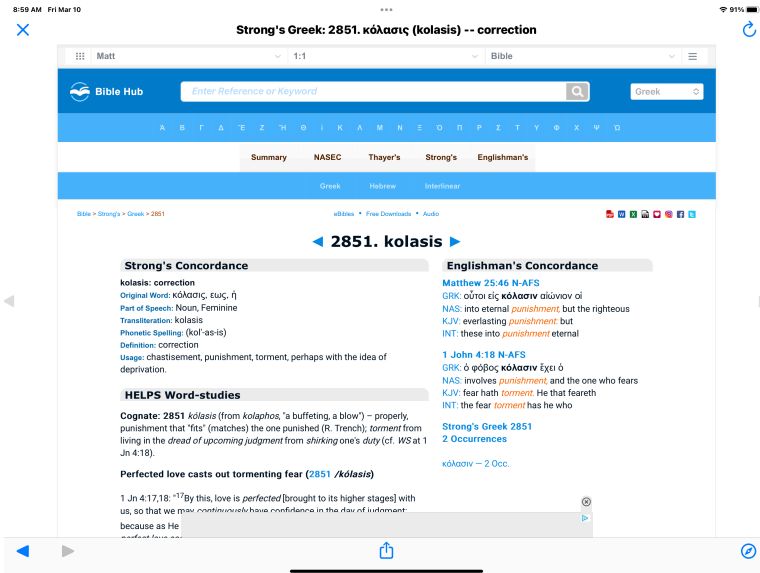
8:59 AM Fri Mar 10

91%

Strong's Greek: 2851. κόλασις (kolasis) -- correction

Matt | 1:1 | Bible

Bible Hub

Enter Reference or Keyword

Greek

Α Β Γ Δ Ε Ζ Η Θ Ι Κ Λ Μ Ν Ξ Ο Π Ρ Σ Τ Υ Φ Χ Ψ Ω

Summary | NASEC | Thayer's | Strong's | Englishman's

Greek | Hebrew | Interlinear

Bible > Strong's > Greek > 2851

eBibles • Free Downloads • Audio

◀ 2851. kolasis ▶

Strong's Concordance

kolasis: correction
Original Word: κόλασις, εως, ἡ
Part of Speech: Noun, Feminine
Transliteration: kolasis
Phonetic Spelling: (kol'-as-is)
Definition: correction
Usage: chastisement, punishment, torment, perhaps with the idea of deprivation.

HELPS Word-studies

Cognate: 2851 kólasis (from kolaphos, "a buffeting, a blow") – properly, punishment that "fits" (matches) the one punished (R. Trench); torment from living in the dread of upcoming judgment from shirking one's duty (cf. WS at 1 Jn 4:18).

Perfected love casts out tormenting fear (2851 /kólasis)

1 Jn 4:17,18: "17By this, love is perfected [brought to its higher stages] with us, so that we may continuously have confidence in the day of judgment; because as He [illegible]

Englishman's Concordance

Matthew 25:46 N-AFS
GRK: οὗτοι εἰς κόλασιν αἰώνιον οἱ
NAS: into eternal punishment, but the righteous
KJV: everlasting punishment: but
INT: these into punishment eternal

1 John 4:18 N-AFS
GRK: ὁ φόβος κόλασιν ἔχει ὁ
NAS: involves punishment, and the one who fears
KJV: fear hath torment. He that feareth
INT: the fear torment has he who

Strong's Greek 2851
2 Occurrences

κόλασιν — 2 Occ.